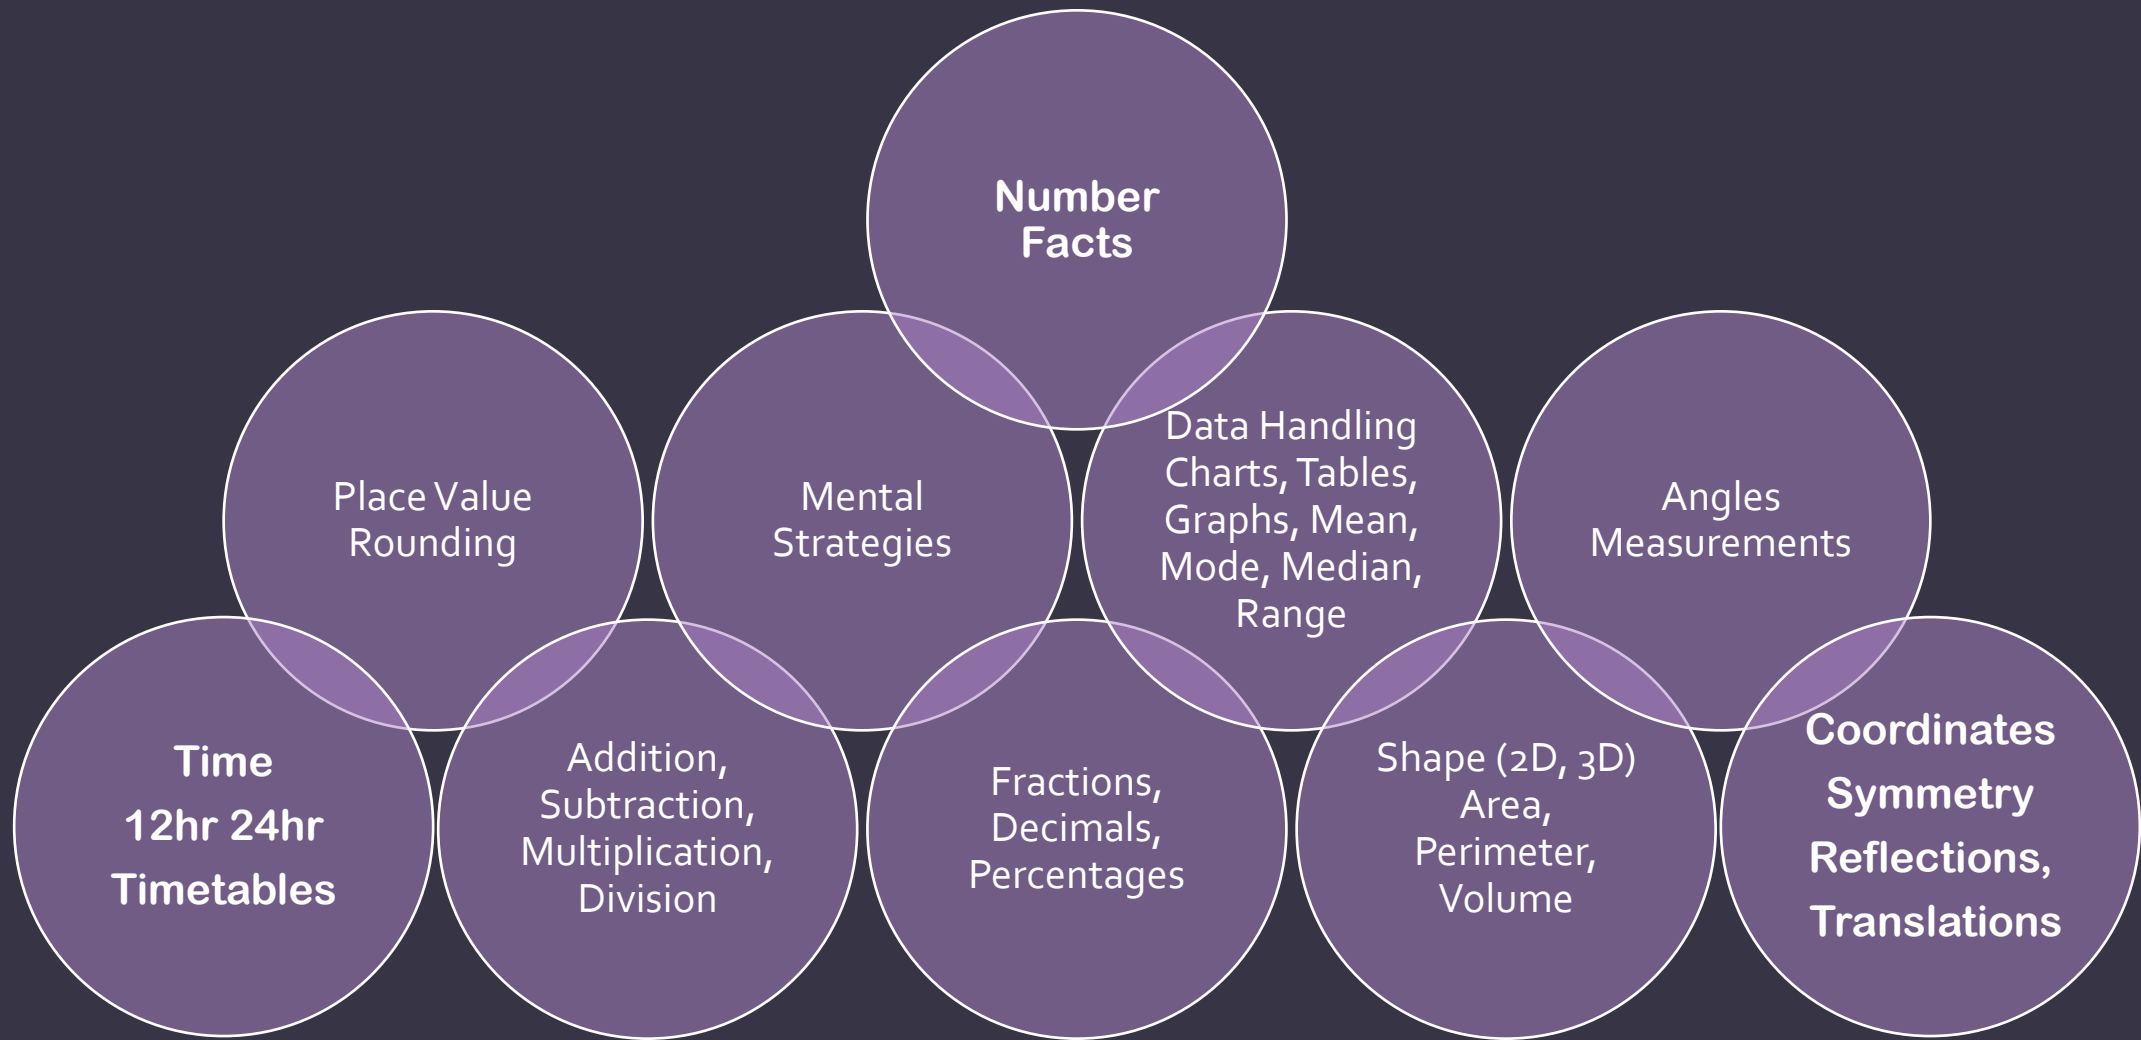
Number Facts

Place Value Rounding

Mental Strategies

Data Handling Charts, Tables, Graphs, Mean, Mode, Median, Range

Angles Measurements

Time
12hr 24hr
Timetables

Addition, Subtraction, Multiplication, Division

Fractions, Decimals, Percentages

Shape (2D, 3D) Area, Perimeter, Volume

Coordinates
Symmetry
Reflections,
Translations